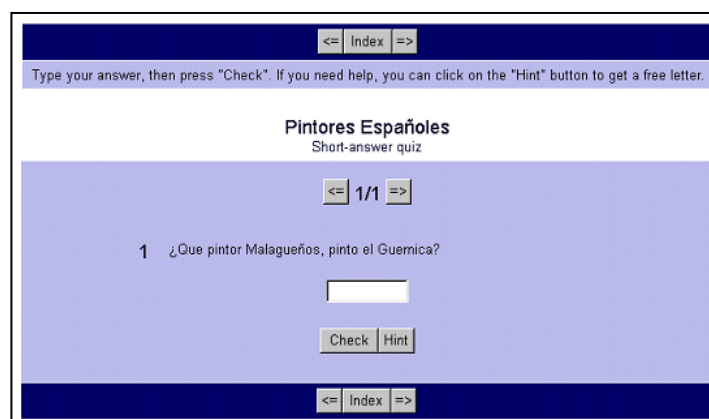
<= Index =>

Type your answer, then press "Check". If you need help, you can click on the "Hint" button to get a free letter.

Pintores Españoles
Short-answer quiz

<= 1/1 =>

1 ¿Que pintor Malagueños, pinto el Guernica?

Check Hint

<= Index =>